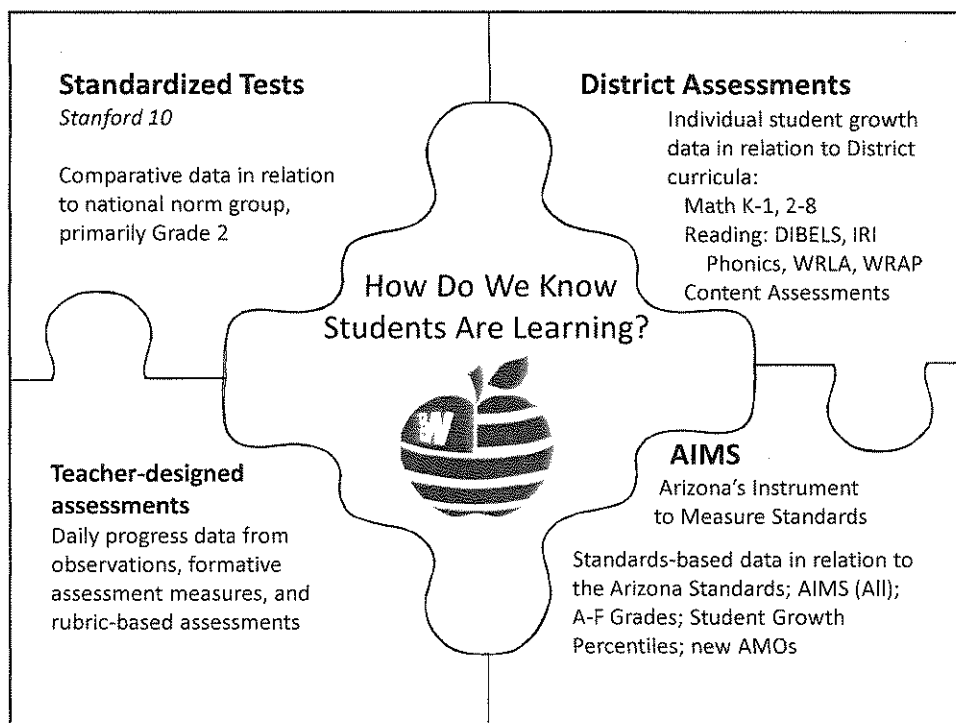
**Standardized Tests**
*Stanford 10*

Comparative data in relation to national norm group, primarily Grade 2

**District Assessments**
Individual student growth data in relation to District curricula:
Math K-1, 2-8
Reading: DIBELS, IRI
Phonics, WRLA, WRAP
Content Assessments

How Do We Know Students Are Learning?

**Teacher-designed assessments**
Daily progress data from observations, formative assessment measures, and rubric-based assessments

**AIMS**
Arizona's Instrument to Measure Standards

Standards-based data in relation to the Arizona Standards; AIMS (All); A-F Grades; Student Growth Percentiles; new AMOs